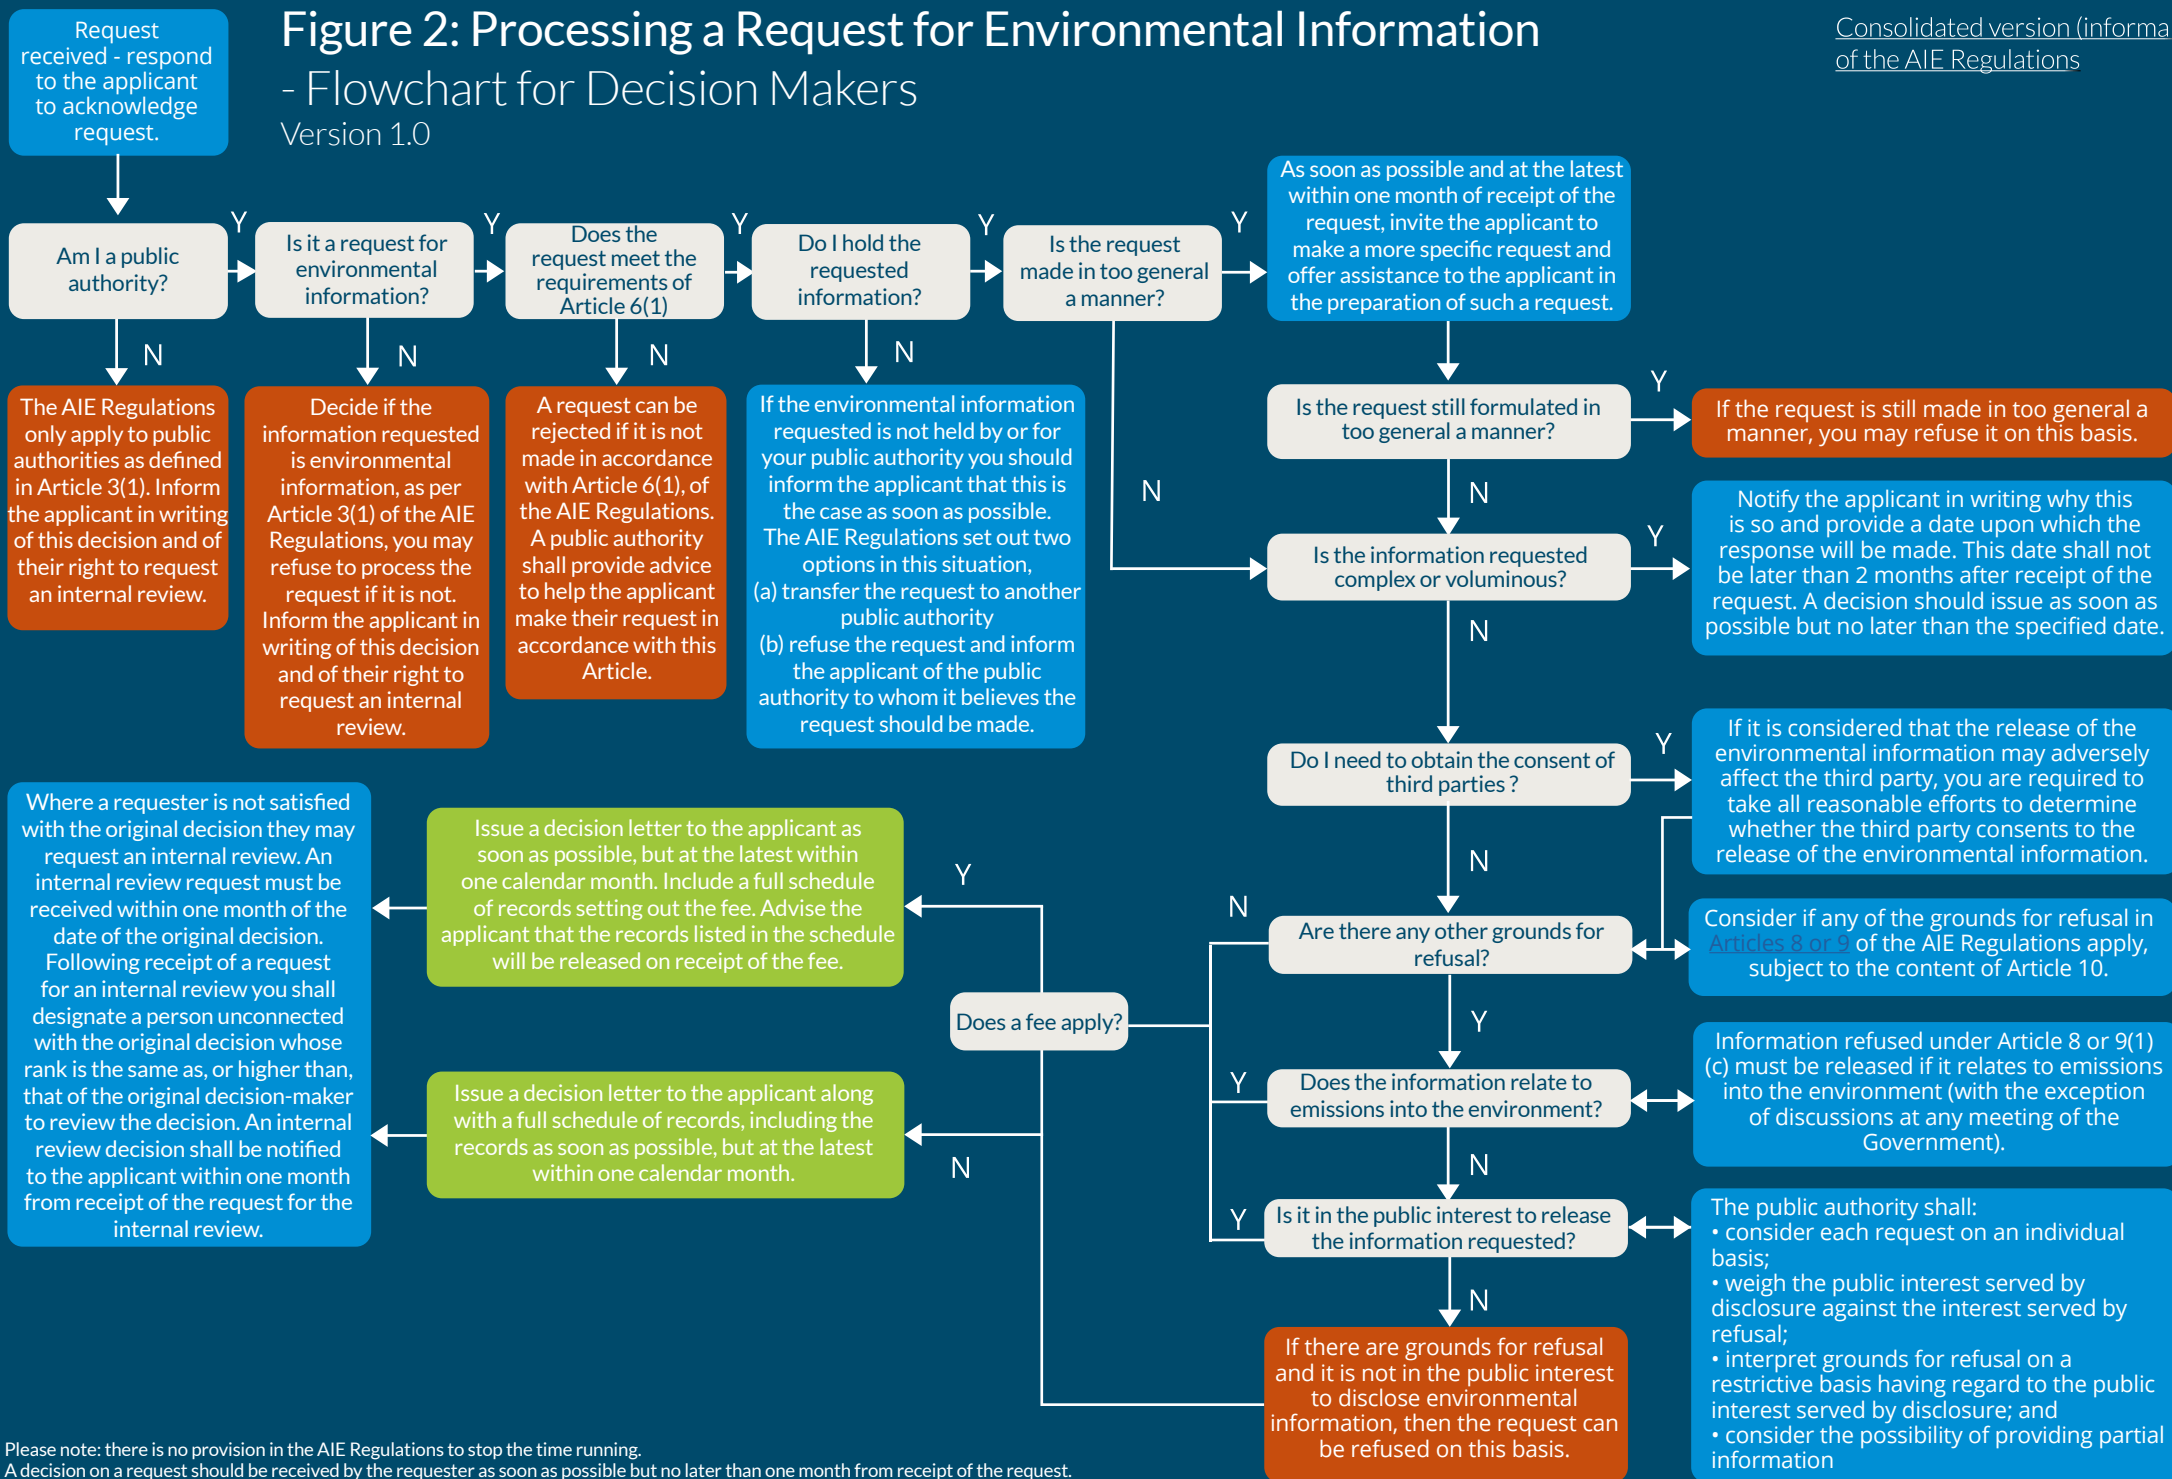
Request received - respond to the applicant to acknowledge request.

Figure 2: Processing a Request for Environmental Information - Flowchart for Decision Makers
Version 1.0

Consolidated version (informa of the AIE Regulations

Am I a public authority?
Y
Is it a request for environmental information?
Y
Does the request meet the requirements of Article 6(1)
Y
Do I hold the requested information?
Y
Is the request made in too general a manner?
Y
As soon as possible and at the latest within one month of receipt of the request, invite the applicant to make a more specific request and offer assistance to the applicant in the preparation of such a request.

N
The AIE Regulations only apply to public authorities as defined in Article 3(1). Inform the applicant in writing of this decision and of their right to request an internal review.

N
Decide if the information requested is environmental information, as per Article 3(1) of the AIE Regulations, you may refuse to process the request if it is not. Inform the applicant in writing of this decision and of their right to request an internal review.

N
A request can be rejected if it is not made in accordance with Article 6(1), of the AIE Regulations. A public authority shall provide advice to help the applicant make their request in accordance with this Article.

N
If the environmental information requested is not held by or for your public authority you should inform the applicant that this is the case as soon as possible. The AIE Regulations set out two options in this situation, (a) transfer the request to another public authority (b) refuse the request and inform the applicant of the public authority to whom it believes the request should be made.

N

Is the request still formulated in too general a manner?
Y
If the request is still made in too general a manner, you may refuse it on this basis.
N
Is the information requested complex or voluminous?
Y
Notify the applicant in writing why this is so and provide a date upon which the response will be made. This date shall not be later than 2 months after receipt of the request. A decision should issue as soon as possible but no later than the specified date.
N
Do I need to obtain the consent of third parties ?
Y
If it is considered that the release of the environmental information may adversely affect the third party, you are required to take all reasonable efforts to determine whether the third party consents to the release of the environmental information.
N
Are there any other grounds for refusal?
Consider if any of the grounds for refusal in Articles 8 or 9 of the AIE Regulations apply, subject to the content of Article 10.
N
Y
Does the information relate to emissions into the environment?
Information refused under Article 8 or 9(1)(c) must be released if it relates to emissions into the environment (with the exception of discussions at any meeting of the Government).
Y
N
Is it in the public interest to release the information requested?
Y
The public authority shall:
• consider each request on an individual basis;
• weigh the public interest served by disclosure against the interest served by refusal;
• interpret grounds for refusal on a restrictive basis having regard to the public interest served by disclosure; and
• consider the possibility of providing partial information
N
If there are grounds for refusal and it is not in the public interest to disclose environmental information, then the request can be refused on this basis.

Does a fee apply?
Y
Issue a decision letter to the applicant as soon as possible, but at the latest within one calendar month. Include a full schedule of records setting out the fee. Advise the applicant that the records listed in the schedule will be released on receipt of the fee.
N
Issue a decision letter to the applicant along with a full schedule of records, including the records as soon as possible, but at the latest within one calendar month.

Where a requester is not satisfied with the original decision they may request an internal review. An internal review request must be received within one month of the date of the original decision. Following receipt of a request for an internal review you shall designate a person unconnected with the original decision whose rank is the same as, or higher than, that of the original decision-maker to review the decision. An internal review decision shall be notified to the applicant within one month from receipt of the request for the internal review.

Please note: there is no provision in the AIE Regulations to stop the time running.
A decision on a request should be received by the requester as soon as possible but no later than one month from receipt of the request.